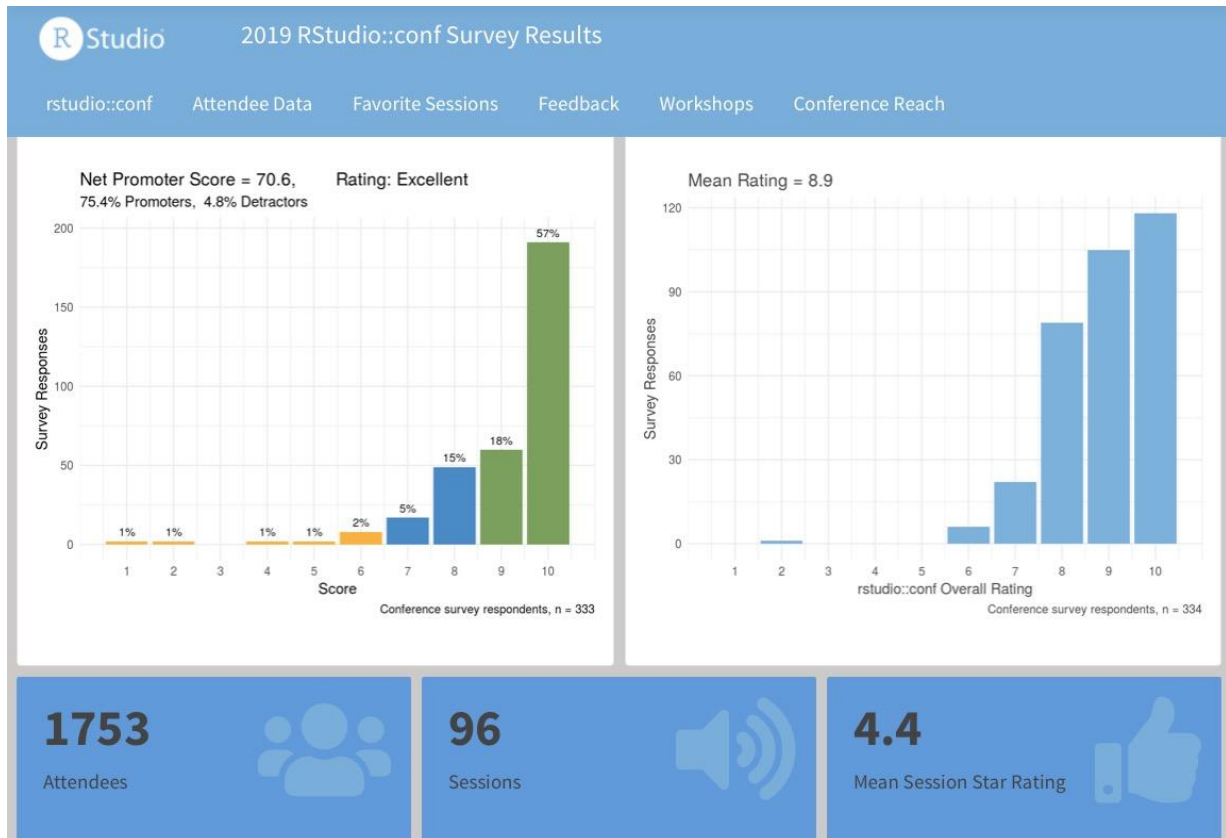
R Studio

2019 RStudio::conf Survey Results

rstudio::conf Attendee Data Favorite Sessions Feedback Workshops Conference Reach

Net Promoter Score = 70.6, Rating: Excellent
75.4% Promoters, 4.8% Detractors

200
150
100
50
0

Survey Responses

1% 1% 1% 1% 2% 5% 15% 18% 57%

1 2 3 4 5 6 7 8 9 10
Score

Conference survey respondents, n = 333

Mean Rating = 8.9

120
90
60
30
0

Survey Responses

1 2 3 4 5 6 7 8 9 10
rstudio::conf Overall Rating

Conference survey respondents, n = 334

1753
Attendees

96
Sessions

4.4
Mean Session Star Rating